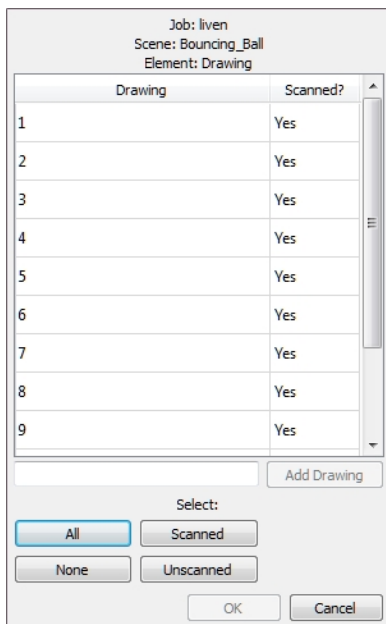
Job: liven
Scene: Bouncing_Ball
Element: Drawing

| Drawing | Scanned? |
|---|---|
| 1 | Yes |
| 2 | Yes |
| 3 | Yes |
| 4 | Yes |
| 5 | Yes |
| 6 | Yes |
| 7 | Yes |
| 8 | Yes |
| 9 | Yes |

Add Drawing

Select:

All
Scanned
None
Unscanned

OK
Cancel